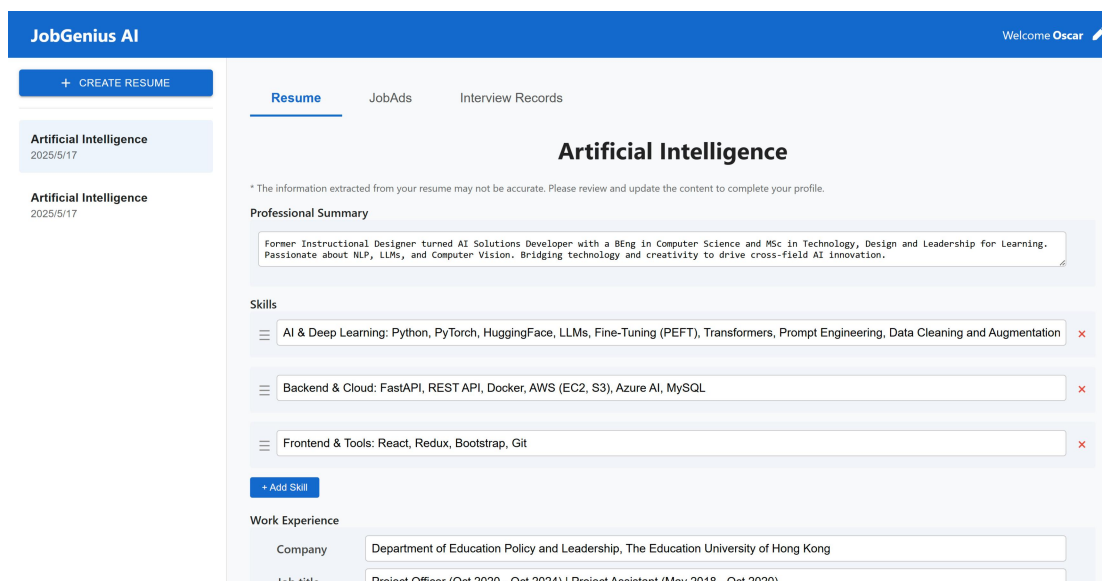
JobGenius AI

Welcome Oscar

+ CREATE RESUME

Artificial Intelligence
2025/5/17

Artificial Intelligence
2025/5/17

Resume | JobAds | Interview Records

Artificial Intelligence

* The information extracted from your resume may not be accurate. Please review and update the content to complete your profile.

Professional Summary

Former Instructional Designer turned AI Solutions Developer with a BEng in Computer Science and MSc in Technology, Design and Leadership for Learning. Passionate about NLP, LLMs, and Computer Vision. Bridging technology and creativity to drive cross-field AI innovation.

Skills

AI & Deep Learning: Python, PyTorch, HuggingFace, LLMs, Fine-Tuning (PEFT), Transformers, Prompt Engineering, Data Cleaning and Augmentation ×

Backend & Cloud: FastAPI, REST API, Docker, AWS (EC2, S3), Azure AI, MySQL ×

Frontend & Tools: React, Redux, Bootstrap, Git ×

+ Add Skill

Work Experience

Company | Department of Education Policy and Leadership, The Education University of Hong Kong

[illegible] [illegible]